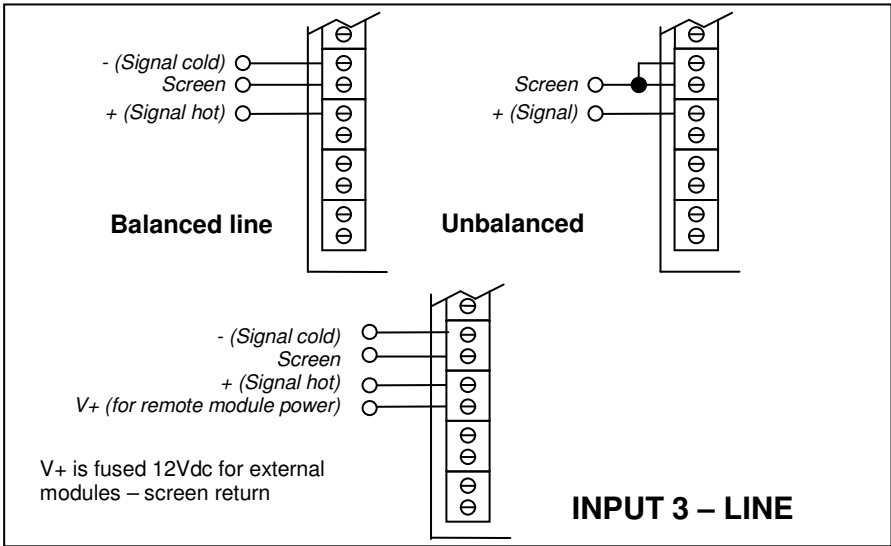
- (Signal cold)
Screen
+ (Signal hot)

Balanced line

Screen
+ (Signal)

Unbalanced

- (Signal cold)
Screen
+ (Signal hot)
V+ (for remote module power)

V+ is fused 12Vdc for external modules – screen return

INPUT 3 – LINE